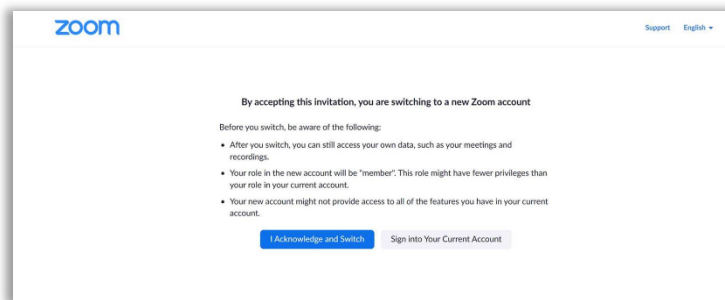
zoom

Support English

By accepting this invitation, you are switching to a new Zoom account

Before you switch, be aware of the following:

- After you switch, you can still access your own data, such as your meetings and recordings.
- Your role in the new account will be "member". This role might have fewer privileges than your role in your current account.
- Your new account might not provide access to all of the features you have in your current account.

I Acknowledge and Switch

Sign into Your Current Account